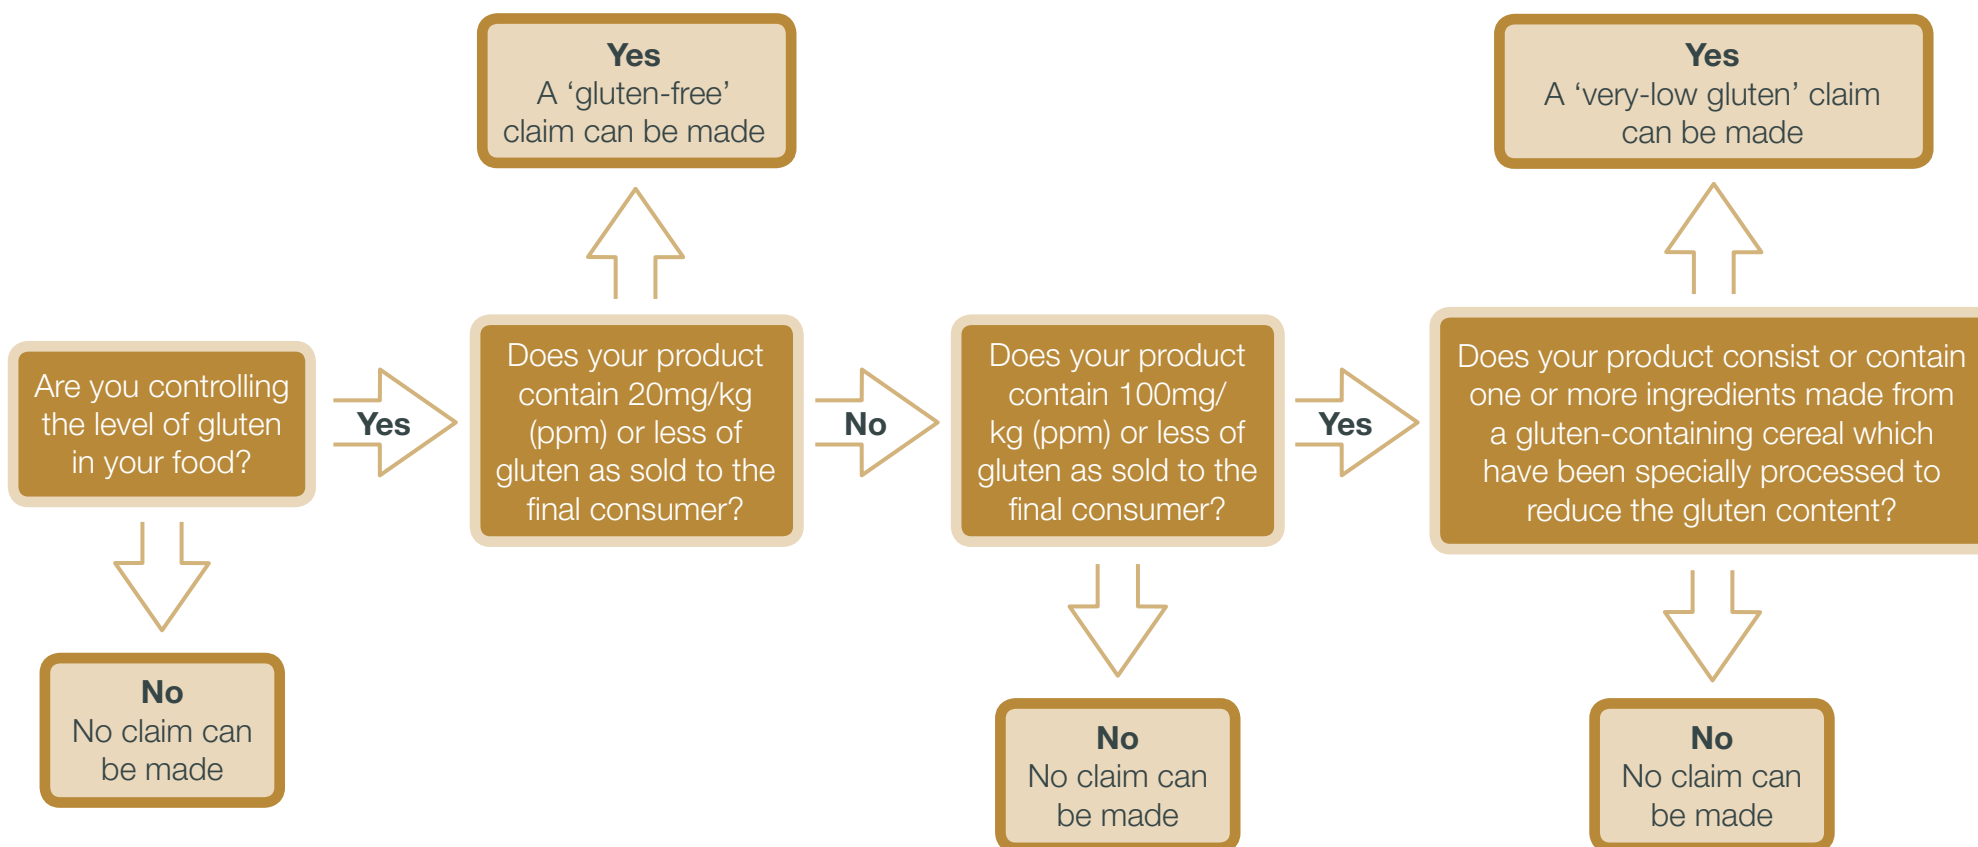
Are you controlling the level of gluten in your food?

Yes

No
No claim can be made

Yes
A ‘gluten-free’ claim can be made

Does your product contain 20mg/kg (ppm) or less of gluten as sold to the final consumer?

No

Does your product contain 100mg/kg (ppm) or less of gluten as sold to the final consumer?

No
No claim can be made

Yes

Yes
A ‘very-low gluten’ claim can be made

Does your product consist or contain one or more ingredients made from a gluten-containing cereal which have been specially processed to reduce the gluten content?

No
No claim can be made